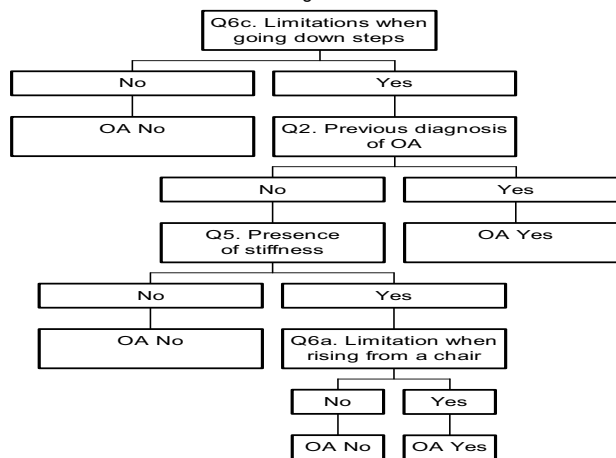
Q6c. Limitations when going down steps

No

Yes

OA No

Q2. Previous diagnosis of OA

No

Yes

Q5. Presence of stiffness

OA Yes

No

Yes

OA No

Q6a. Limitation when rising from a chair

No

Yes

OA No

OA Yes